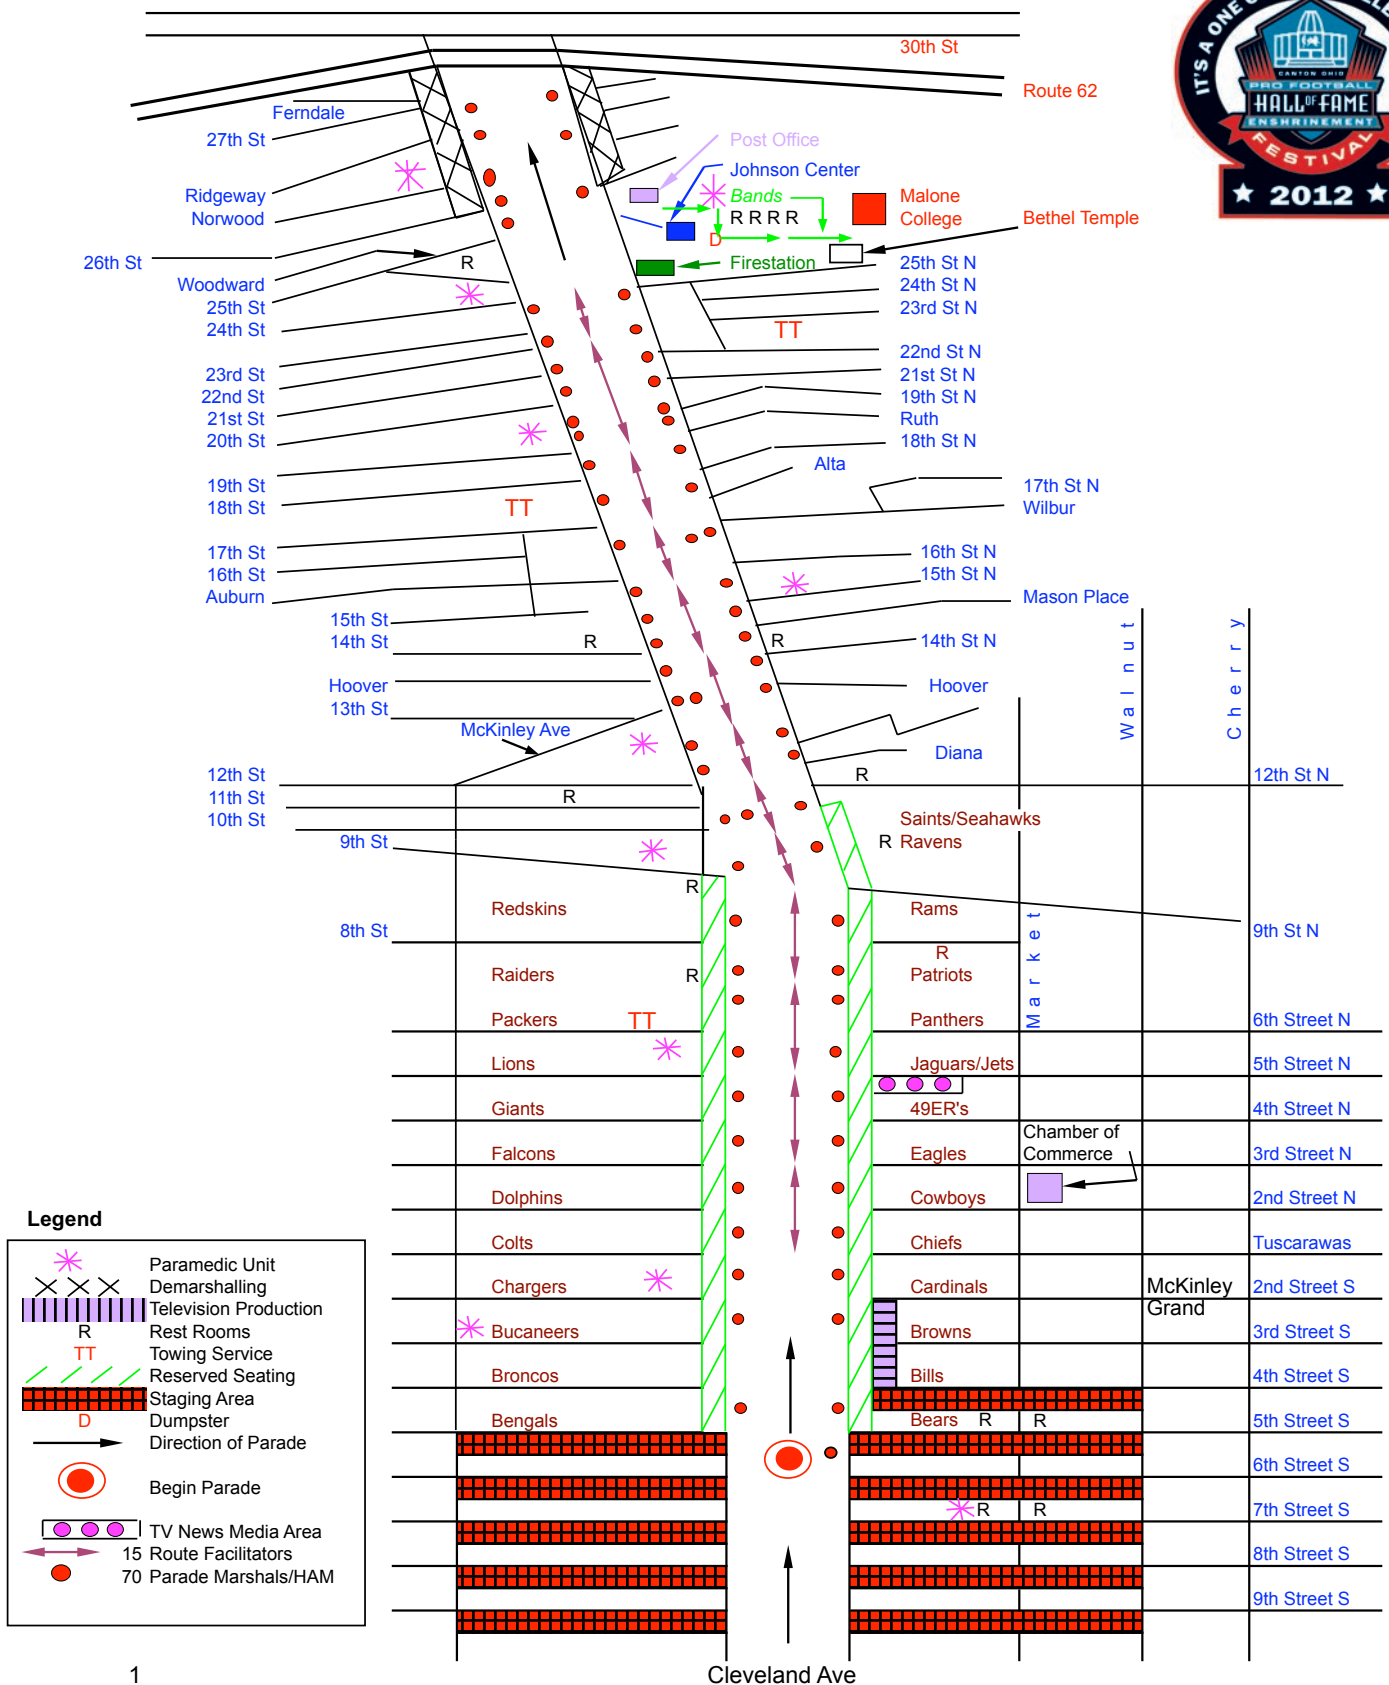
30th St
Route 62
IT'S A ONE... PRO FOOTBALL HALL OF FAME ENSHRINEMENT FESTIVAL ★ 2012 ★

Ferndale
27th St
Ridgeway
Norwood
26th St
Woodward
25th St
24th St
23rd St
22nd St
21st St
20th St
19th St
18th St
17th St
16th St
Auburn
15th St
14th St
Hoover
13th St
McKinley Ave
12th St
11th St
10th St
9th St
8th St

Post Office
Johnson Center
Bands
R R R R
D
Malone College
Bethel Temple
Firestation
R
25th St N
24th St N
23rd St N
TT
22nd St N
21st St N
19th St N
Ruth
18th St N
Alta
17th St N
Wilbur
TT
16th St N
15th St N
Mason Place
R
R
14th St N
Hoover
Diana
Walnut
Cherry
R
12th St N
R
Saints/Seahawks
R Ravens
R
Redskins
Rams
9th St N
R
Patriots
Raiders
R
Market
Packers
TT
Panthers
6th Street N
Lions
Jaguars/Jets
5th Street N
Giants
49ER's
4th Street N
Falcons
Eagles
Chamber of Commerce
3rd Street N
Dolphins
Cowboys
2nd Street N
Colts
Chiefs
Tuscarawas
Chargers
Cardinals
McKinley Grand
2nd Street S
Bucaneers
Browns
3rd Street S
Broncos
Bills
4th Street S
Bengals
Bears R
R
5th Street S
6th Street S
R
R
7th Street S
8th Street S
9th Street S

Legend
Paramedic Unit
Demarshalling
Television Production
R Rest Rooms
TT Towing Service
Reserved Seating
Staging Area
D Dumpster
Direction of Parade
Begin Parade
TV News Media Area
15 Route Facilitators
70 Parade Marshals/HAM

1
Cleveland Ave